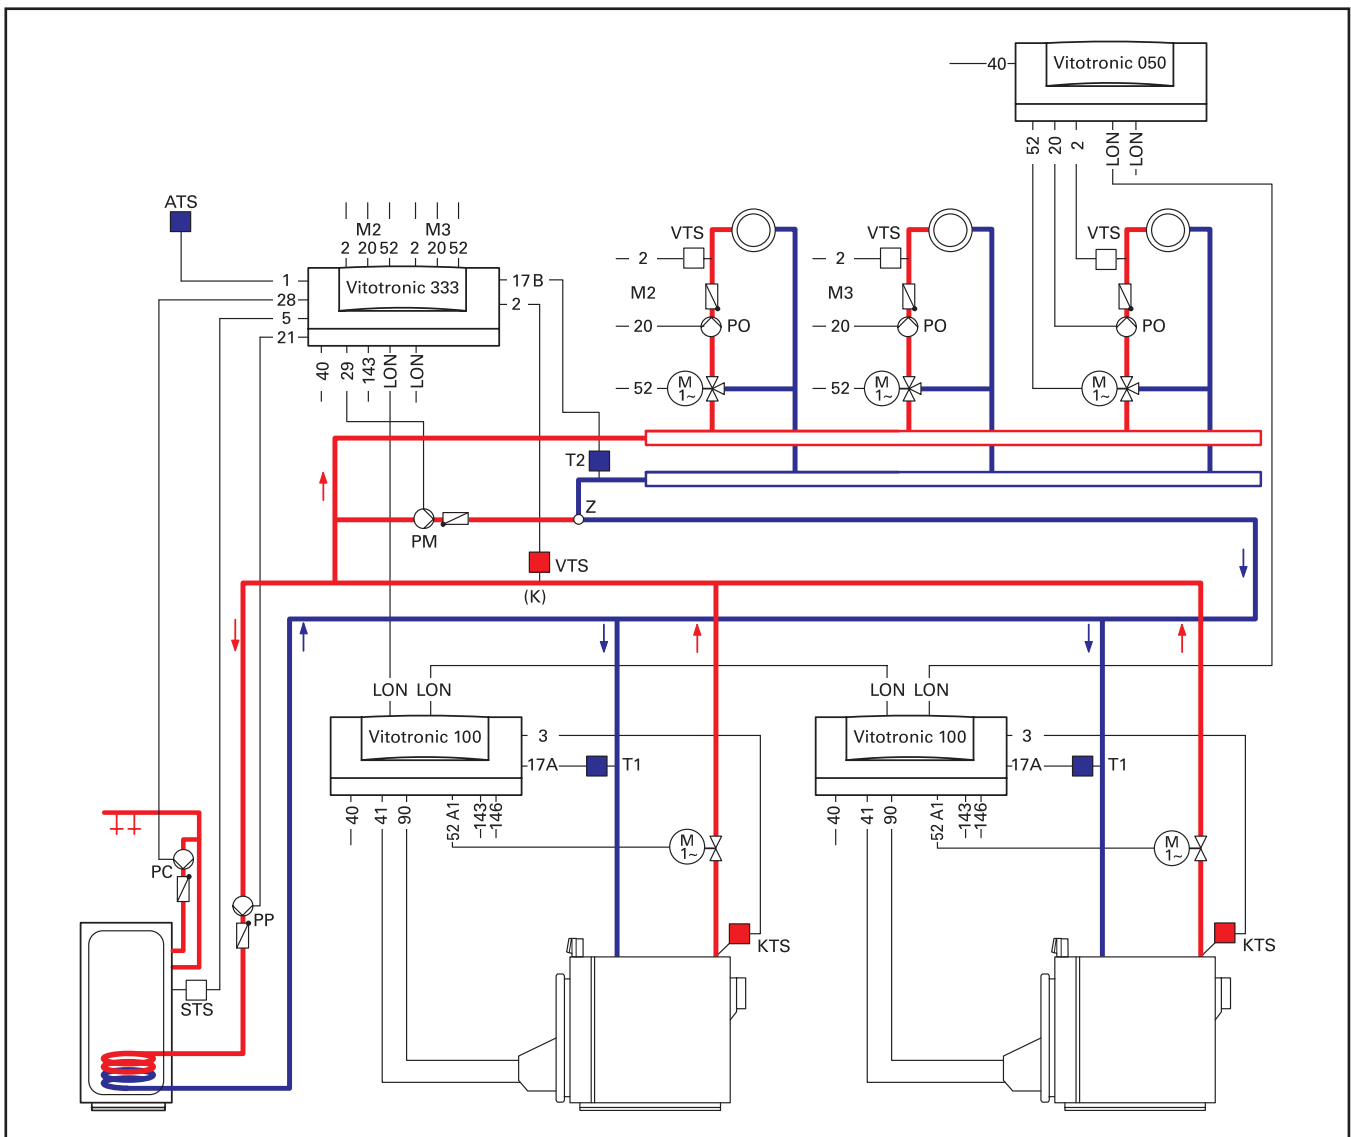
40
Vitotronic 050
52 20 2 LON LON

ATS
M2 M3
2 20 52 2 20 52
1
28
5
21
Vitotronic 333
17 B
2
40 29 143 LON LON

VTS
2
M2
20
PO
52
M 1~

VTS
2
M3
20
PO
52
M 1~

VTS
PO
M 1~

T2
Z
PM
VTS
(K)

LON LON
Vitotronic 100
3
17A
T1
40 41 90 52 A1 143 146
M 1~
KTS

LON LON
Vitotronic 100
3
17A
T1
40 41 90 52 A1 143 146
M 1~
KTS

PC
PP
STS